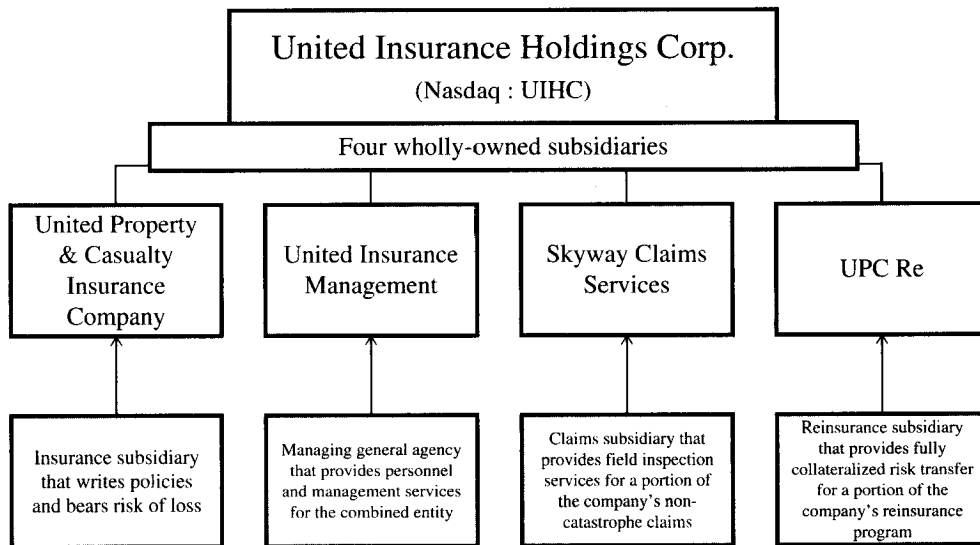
United Insurance Holdings Corp.
(Nasdaq : UIHC)

Four wholly-owned subsidiaries

United Property & Casualty Insurance Company

United Insurance Management

Skyway Claims Services

UPC Re

Insurance subsidiary that writes policies and bears risk of loss

Managing general agency that provides personnel and management services for the combined entity

Claims subsidiary that provides field inspection services for a portion of the company's non-catastrophe claims

Reinsurance subsidiary that provides fully collateralized risk transfer for a portion of the company's reinsurance program